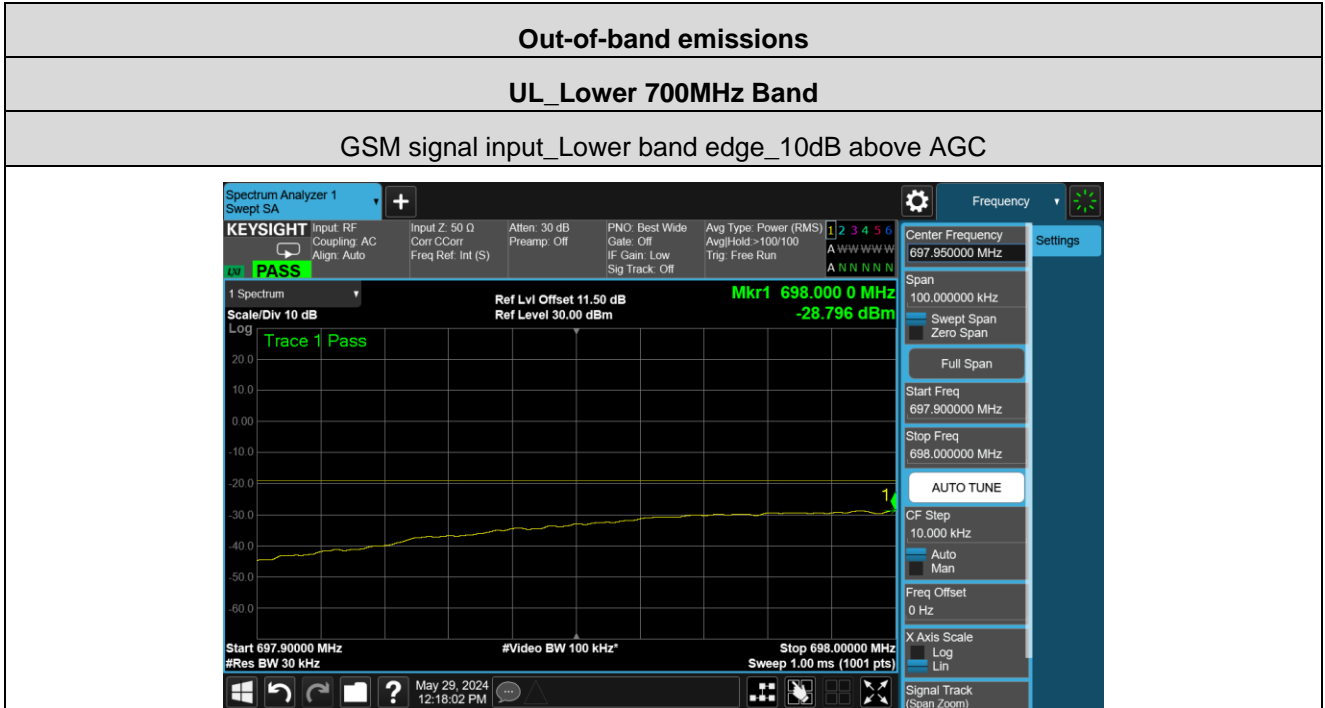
Out-of-band emissions

UL_Lower 700MHz Band

GSM signal input_Lower band edge_10dB above AGC

Spectrum Analyzer 1
Swept SA

Frequency

KEYSIGHT Input: RF
Coupling: AC
Align: Auto

LXI PASS

Input Z: 50 Ω
Corr CCorr
Freq Ref: Int (S)

Atten: 30 dB
Preamp: Off

PNO: Best Wide
Gate: Off
IF Gain: Low
Sig Track: Off

Avg Type: Power (RMS)
Avg|Hold:>100/100
Trig: Free Run

1 2 3 4 5 6
A WWWWW
A NNNNN

Center Frequency
697.950000 MHz

Settings

1 Spectrum

Scale/Div 10 dB
Log

Ref Lvl Offset 11.50 dB
Ref Level 30.00 dBm

Mkr1 698.000 0 MHz
-28.796 dBm

Trace 1 Pass

20.0
10.0
0.00
-10.0
-20.0
-30.0
-40.0
-50.0
-60.0

1

Start 697.90000 MHz
#Res BW 30 kHz

#Video BW 100 kHz*

Stop 698.00000 MHz
Sweep 1.00 ms (1001 pts)

Span
100.000000 kHz
Swept Span
Zero Span

Full Span

Start Freq
697.900000 MHz

Stop Freq
698.000000 MHz

AUTO TUNE

CF Step
10.000 kHz
Auto
Man

Freq Offset
0 Hz

X Axis Scale
Log
Lin

Signal Track
(Span Zoom)

May 29, 2024
12:18:02 PM